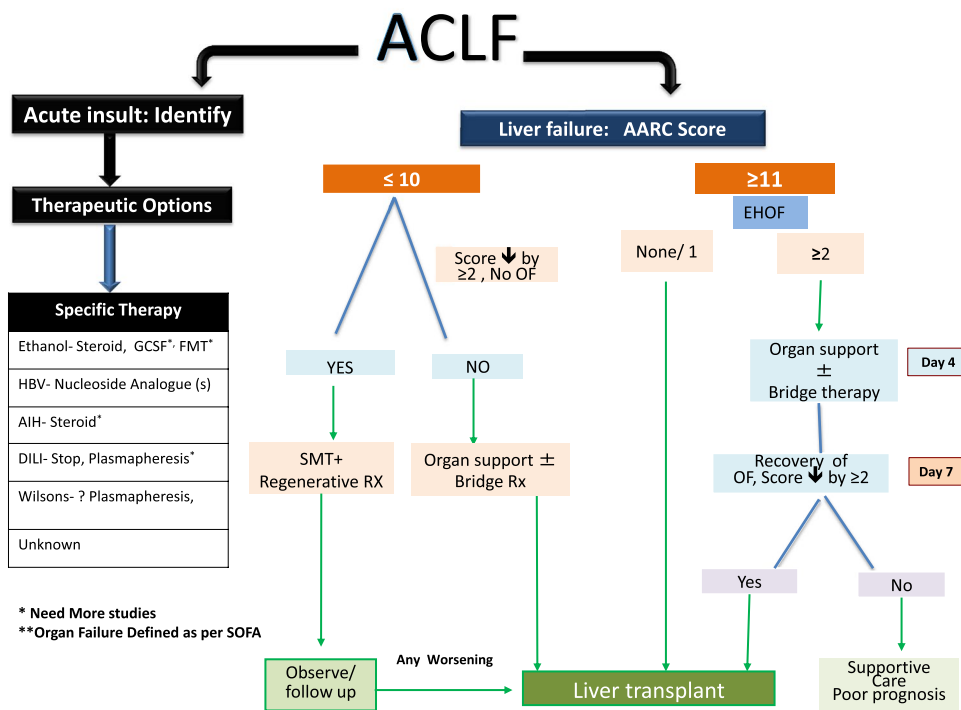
ACLF

Acute insult: Identify

Therapeutic Options

| Specific Therapy |
|---|
| Ethanol- Steroid, GCSF*, FMT* |
| HBV- Nucleoside Analogue (s) |
| AIH- Steroid* |
| DILI- Stop, Plasmapheresis* |
| Wilsons- ? Plasmapheresis, |
| Unknown |

* Need More studies
**Organ Failure Defined as per SOFA

Liver failure: AARC Score

≤ 10

Score ↓ by ≥2 , No OF

YES

NO

SMT+ Regenerative RX

Organ support ± Bridge Rx

Observe/ follow up

Any Worsening

Liver transplant

≥11

EHOF

None/ 1

≥2

Organ support ± Bridge therapy

Day 4

Recovery of OF, Score ↓ by ≥2

Day 7

Yes

No

Supportive Care Poor prognosis